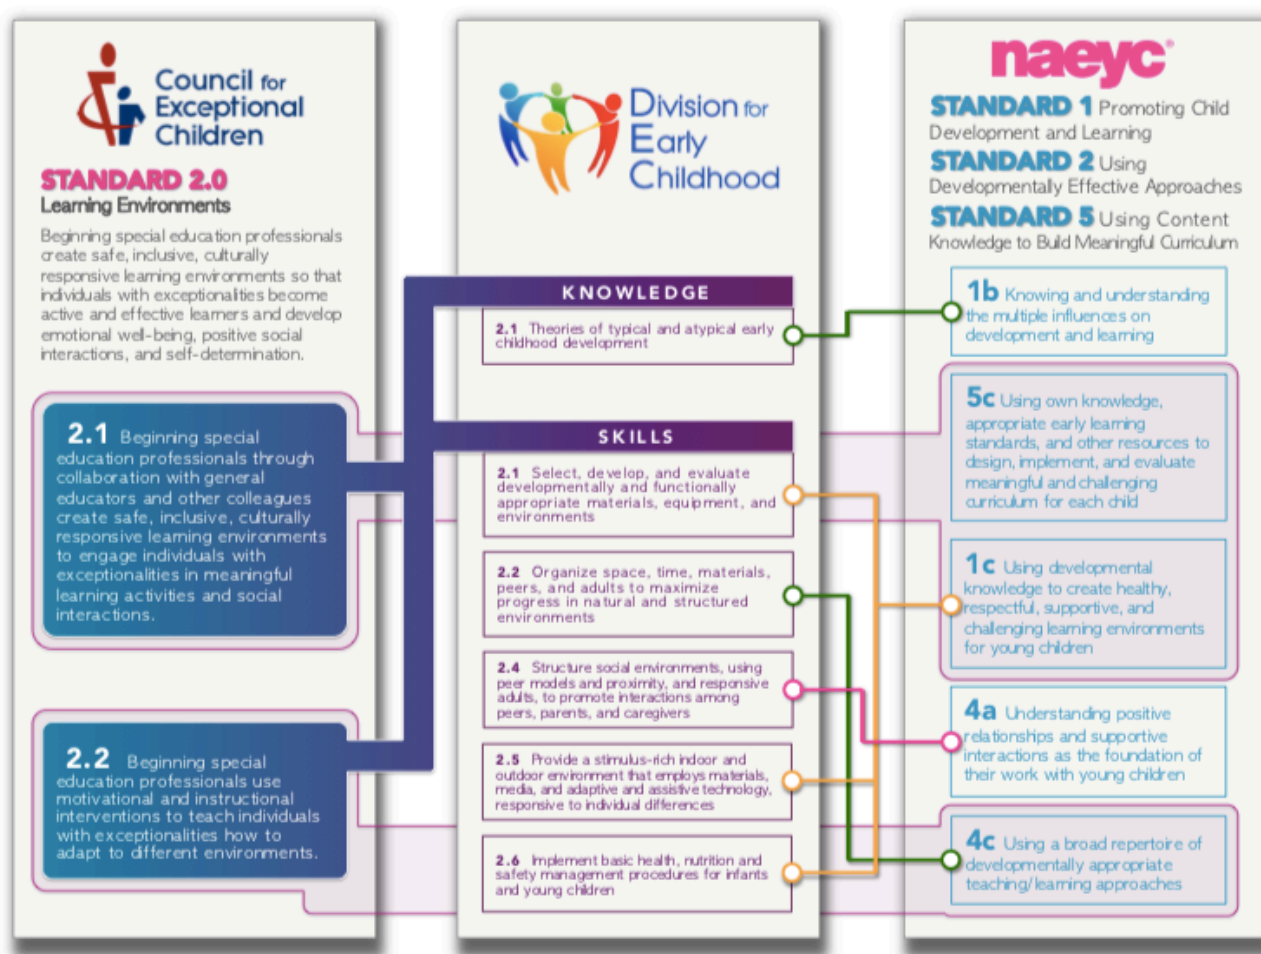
Council for Exceptional Children

STANDARD 2.0
Learning Environments

Beginning special education professionals create safe, inclusive, culturally responsive learning environments so that individuals with exceptionalities become active and effective learners and develop emotional well-being, positive social interactions, and self-determination.

2.1 Beginning special education professionals through collaboration with general educators and other colleagues create safe, inclusive, culturally responsive learning environments to engage individuals with exceptionalities in meaningful learning activities and social interactions.

2.2 Beginning special education professionals use motivational and instructional interventions to teach individuals with exceptionalities how to adapt to different environments.

Division for Early Childhood

KNOWLEDGE

2.1 Theories of typical and atypical early childhood development

SKILLS

2.1 Select, develop, and evaluate developmentally and functionally appropriate materials, equipment, and environments

2.2 Organize space, time, materials, peers, and adults to maximize progress in natural and structured environments

2.4 Structure social environments, using peer models and proximity, and responsive adults, to promote interactions among peers, parents, and caregivers

2.5 Provide a stimulus-rich indoor and outdoor environment that employs materials, media, and adaptive and assistive technology, responsive to individual differences

2.6 Implement basic health, nutrition and safety management procedures for infants and young children

naeyc

STANDARD 1 Promoting Child Development and Learning
STANDARD 2 Using Developmentally Effective Approaches
STANDARD 5 Using Content Knowledge to Build Meaningful Curriculum

1b Knowing and understanding the multiple influences on development and learning

5c Using own knowledge, appropriate early learning standards, and other resources to design, implement, and evaluate meaningful and challenging curriculum for each child

1c Using developmental knowledge to create healthy, respectful, supportive, and challenging learning environments for young children

4a Understanding positive relationships and supportive interactions as the foundation of their work with young children

4c Using a broad repertoire of developmentally appropriate teaching/learning approaches